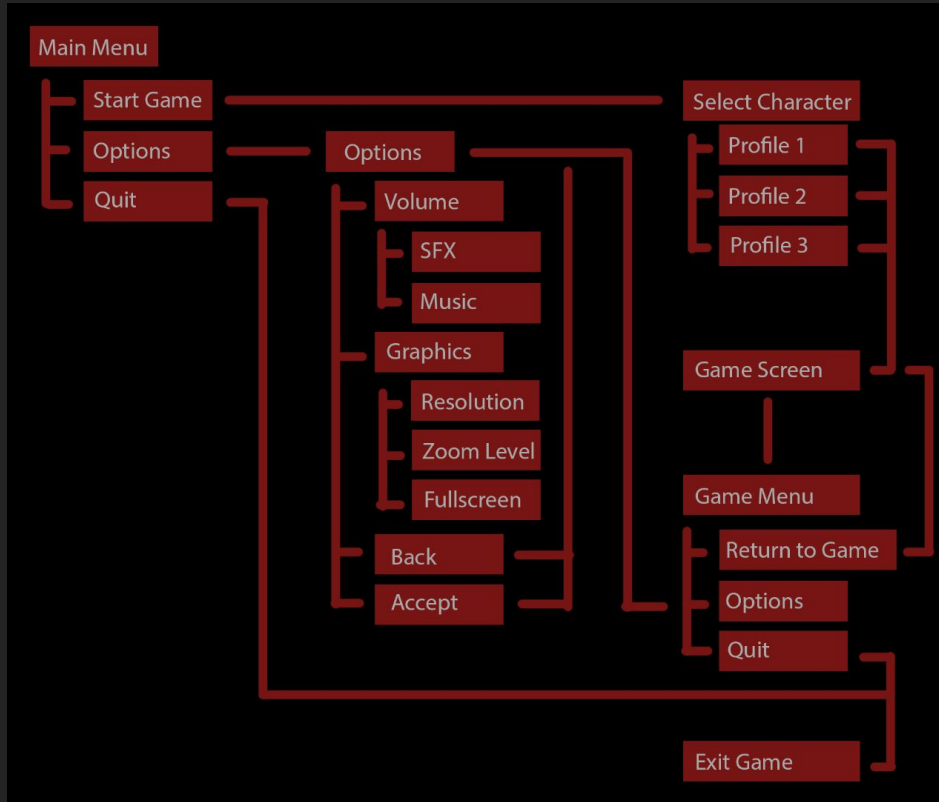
Main Menu
Start Game
Options
Quit

Options
Volume
SFX
Music
Graphics
Resolution
Zoom Level
Fullscreen
Back
Accept

Select Character
Profile 1
Profile 2
Profile 3

Game Screen

Game Menu
Return to Game
Options
Quit

Exit Game